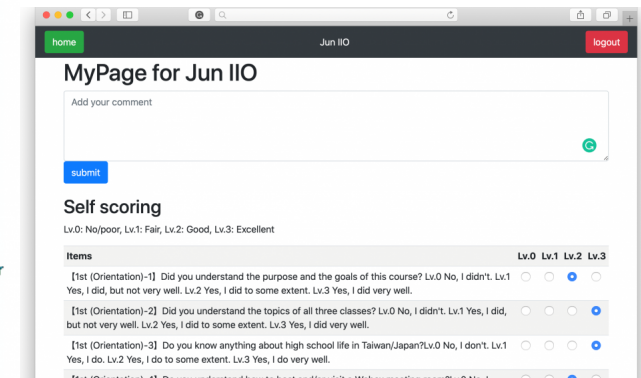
home

Jun IIO

logout

MyPage for Jun IIO

Add your comment

submit

Self scoring

Lv.0: No/poor, Lv.1: Fair, Lv.2: Good, Lv.3: Excellent

| Items | Lv.0 | Lv.1 | Lv.2 | Lv.3 |
|---|---|---|---|---|
| 【1st (Orientation)-1】 Did you understand the purpose and the goals of this course? Lv.0 No, I didn't. Lv.1 Yes, I did, but not very well. Lv.2 Yes, I did to some extent. Lv.3 Yes, I did very well. | | | | |
| 【1st (Orientation)-2】 Did you understand the topics of all three classes? Lv.0 No, I didn't. Lv.1 Yes, I did, but not very well. Lv.2 Yes, I did to some extent. Lv.3 Yes, I did very well. | | | | |
| 【1st (Orientation)-3】 Do you know anything about high school life in Taiwan/Japan?Lv.0 No, I don't. Lv.1 Yes, I do. Lv.2 Yes, I do to some extent. Lv.3 Yes, I do very well. | | | | |
| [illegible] | | | | |